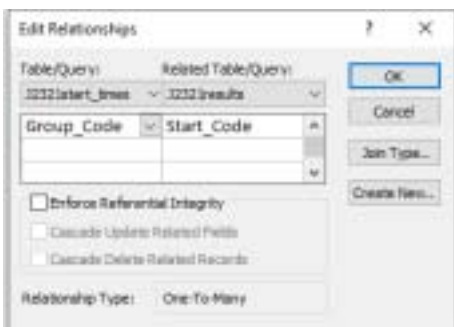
Edit Relationships

?

×

Table/Query:

Related Table/Query:

3232start_times

3232results

Group_Code

Start_Code

OK

Cancel

Join Type...

Create New...

Enforce Referential Integrity

Cascade Update Related Fields

Cascade Delete Related Records

Relationship Type:

One-To-Many